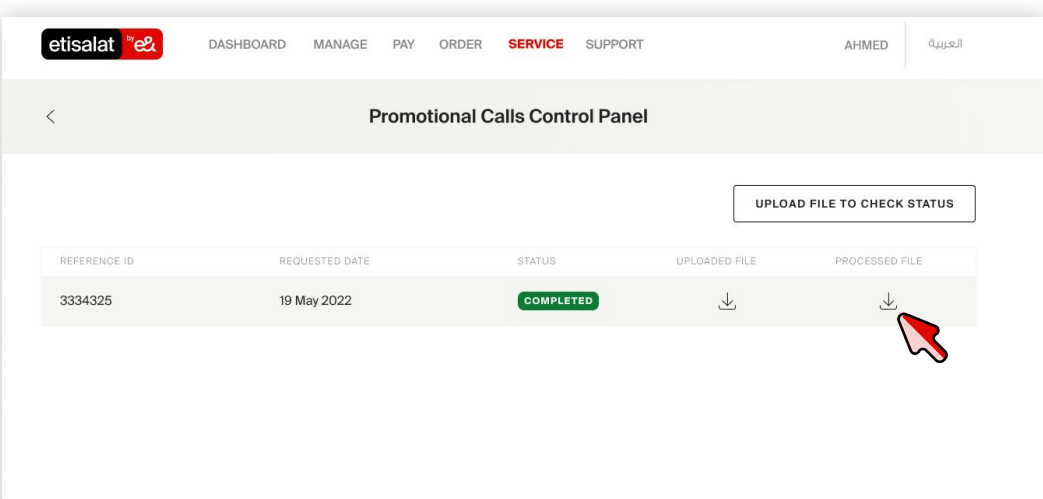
etisalat by e&

DASHBOARD MANAGE PAY ORDER SERVICE SUPPORT

AHMED العربية

Promotional Calls Control Panel

UPLOAD FILE TO CHECK STATUS

| REFERENCE ID | REQUESTED DATE | STATUS | UPLOADED FILE | PROCESSED FILE |
|---|---|---|---|---|
| 3334325 | 19 May 2022 | COMPLETED | | |